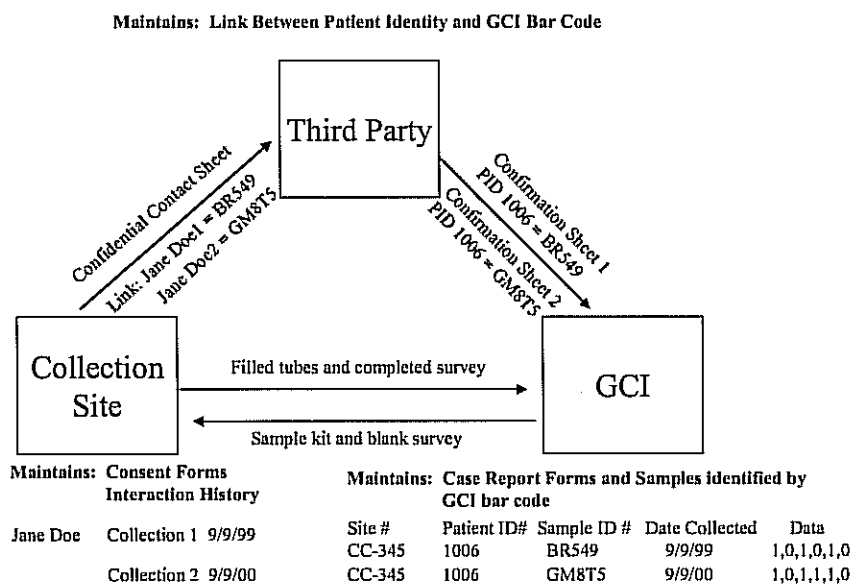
Maintains: Link Between Patient Identity and GCI Bar Code

Third Party

Confidential Contact Sheet
Link: Jane Doe1 = BR549
Jane Doe2 = GM8T5

Confirmation Sheet 1
PID 1006 = BR549
Confirmation Sheet 2
PID 1006 = GM8T5

Collection Site

Filled tubes and completed survey

Sample kit and blank survey

GCI

Maintains: Consent Forms
Interaction History

Jane Doe Collection 1 9/9/99
Collection 2 9/9/00

Maintains: Case Report Forms and Samples identified by GCI bar code

| Site # | Patient ID# | Sample ID # | Date Collected | Data |
|---|---|---|---|---|
| CC-345 | 1006 | BR549 | 9/9/99 | 1,0,1,0,1,0 |
| CC-345 | 1006 | GM8T5 | 9/9/00 | 1,0,1,1,1,0 |